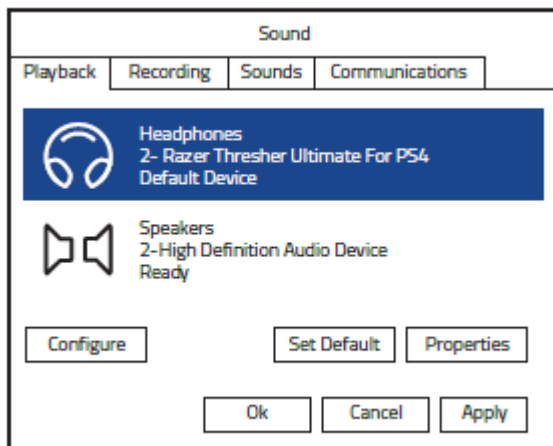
Sound

Playback | Recording | Sounds | Communications

Headphones
2- Razer Thresher Ultimate For PS4
Default Device

Speakers
2-High Definition Audio Device
Ready

Configure

Set Default

Properties

Ok

Cancel

Apply